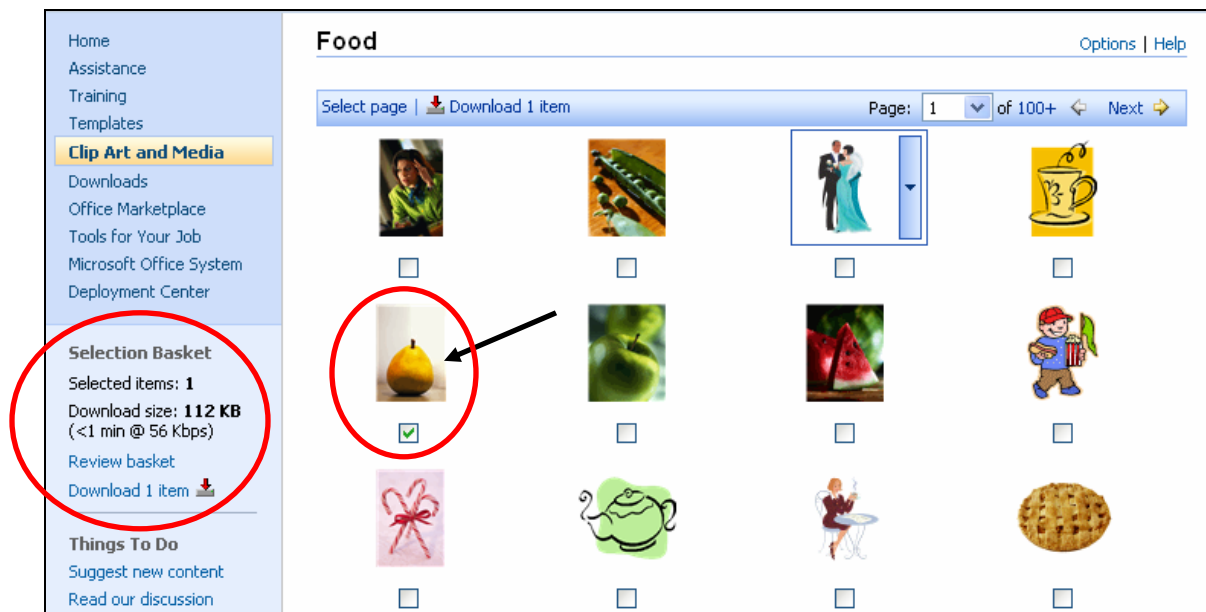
Home
Assistance
Training
Templates
Clip Art and Media
Downloads
Office Marketplace
Tools for Your Job
Microsoft Office System
Deployment Center

Selection Basket
Selected items: **1**
Download size: **112 KB**
(<1 min @ 56 Kbps)
Review basket
Download 1 item

Things To Do
Suggest new content
Read our discussion

Food

Options | Help

Select page | Download 1 item

Page: 1 of 100+ Next